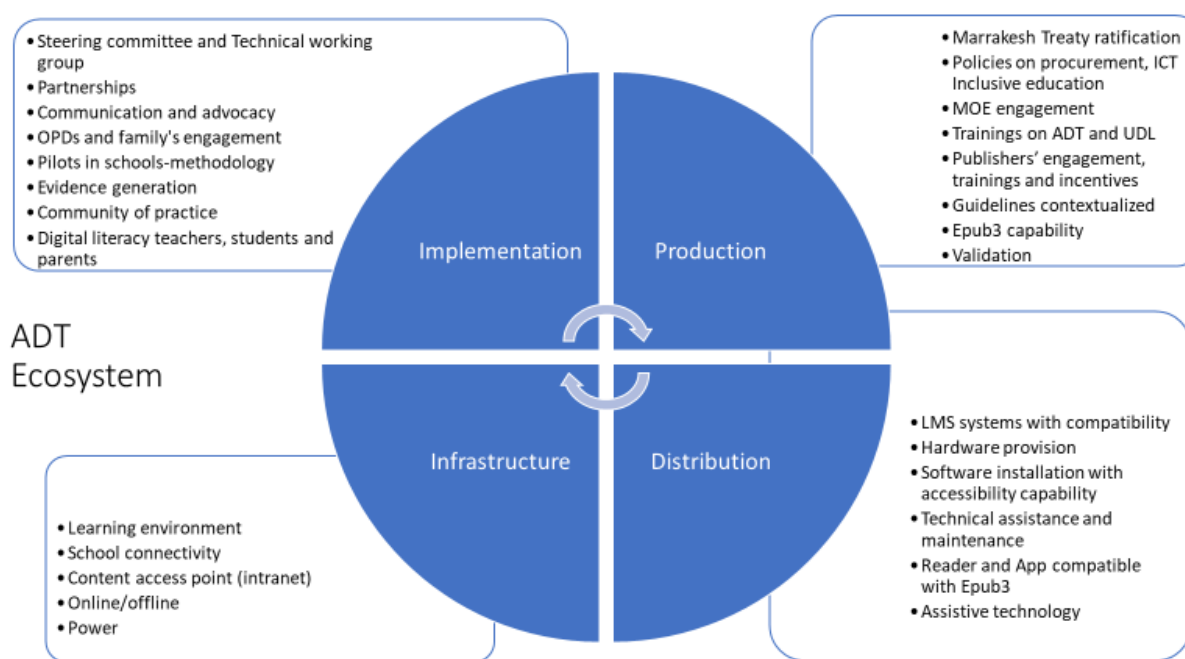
• Steering committee and Technical working group
• Partnerships
• Communication and advocacy
• OPDs and family's engagement
• Pilots in schools-methodology
• Evidence generation
• Community of practice
• Digital literacy teachers, students and parents

• Marrakesh Treaty ratification
• Policies on procurement, ICT Inclusive education
• MOE engagement
• Trainings on ADT and UDL
• Publishers' engagement, trainings and incentives
• Guidelines contextualized
• Epub3 capability
• Validation

Implementation

Production

ADT Ecosystem

Infrastructure

Distribution

• LMS systems with compatibility
• Hardware provision
• Software installation with accessibility capability
• Technical assistance and maintenance
• Reader and App compatible with Epub3
• Assistive technology

• Learning environment
• School connectivity
• Content access point (intranet)
• Online/offline
• Power